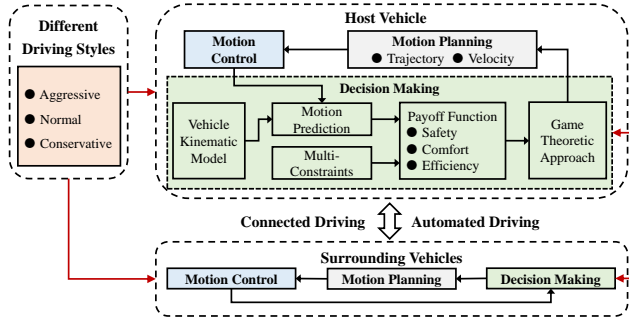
Different Driving Styles

● Aggressive
● Normal
● Conservative

Host Vehicle

Motion Control

Motion Planning
● Trajectory ● Velocity

Decision Making

Vehicle Kinematic Model

Motion Prediction

Multi-Constraints

Payoff Function
● Safety
● Comfort
● Efficiency

Game Theoretic Approach

Connected Driving

Automated Driving

Surrounding Vehicles

Motion Control

Motion Planning

Decision Making